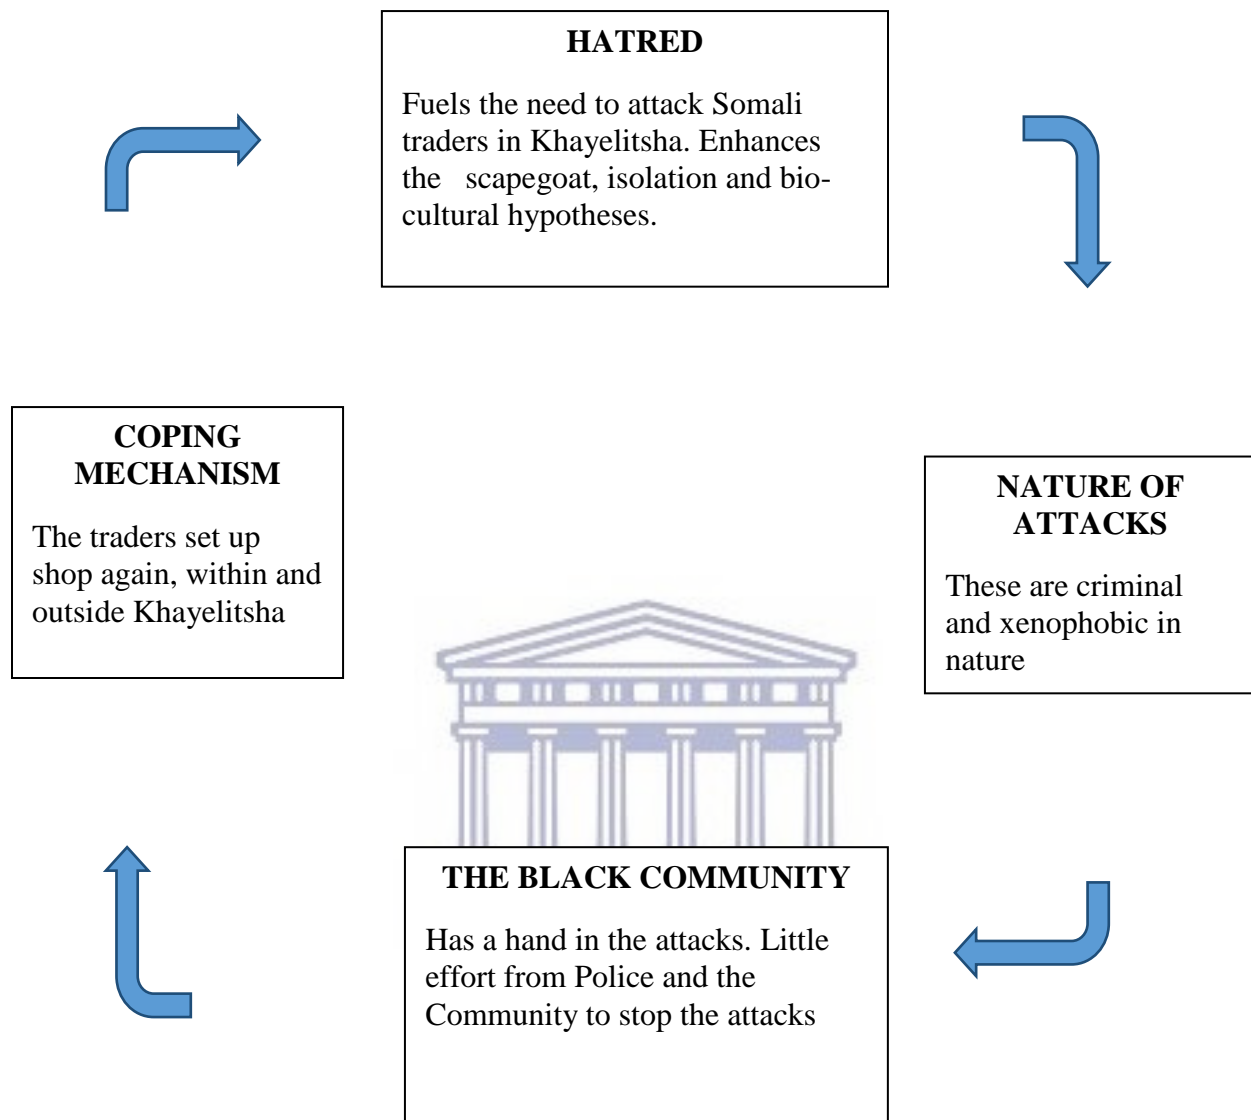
HATRED

Fuels the need to attack Somali traders in Khayelitsha. Enhances the scapegoat, isolation and bio-cultural hypotheses.

NATURE OF ATTACKS

These are criminal and xenophobic in nature

THE BLACK COMMUNITY

Has a hand in the attacks. Little effort from Police and the Community to stop the attacks

COPING MECHANISM

The traders set up shop again, within and outside Khayelitsha